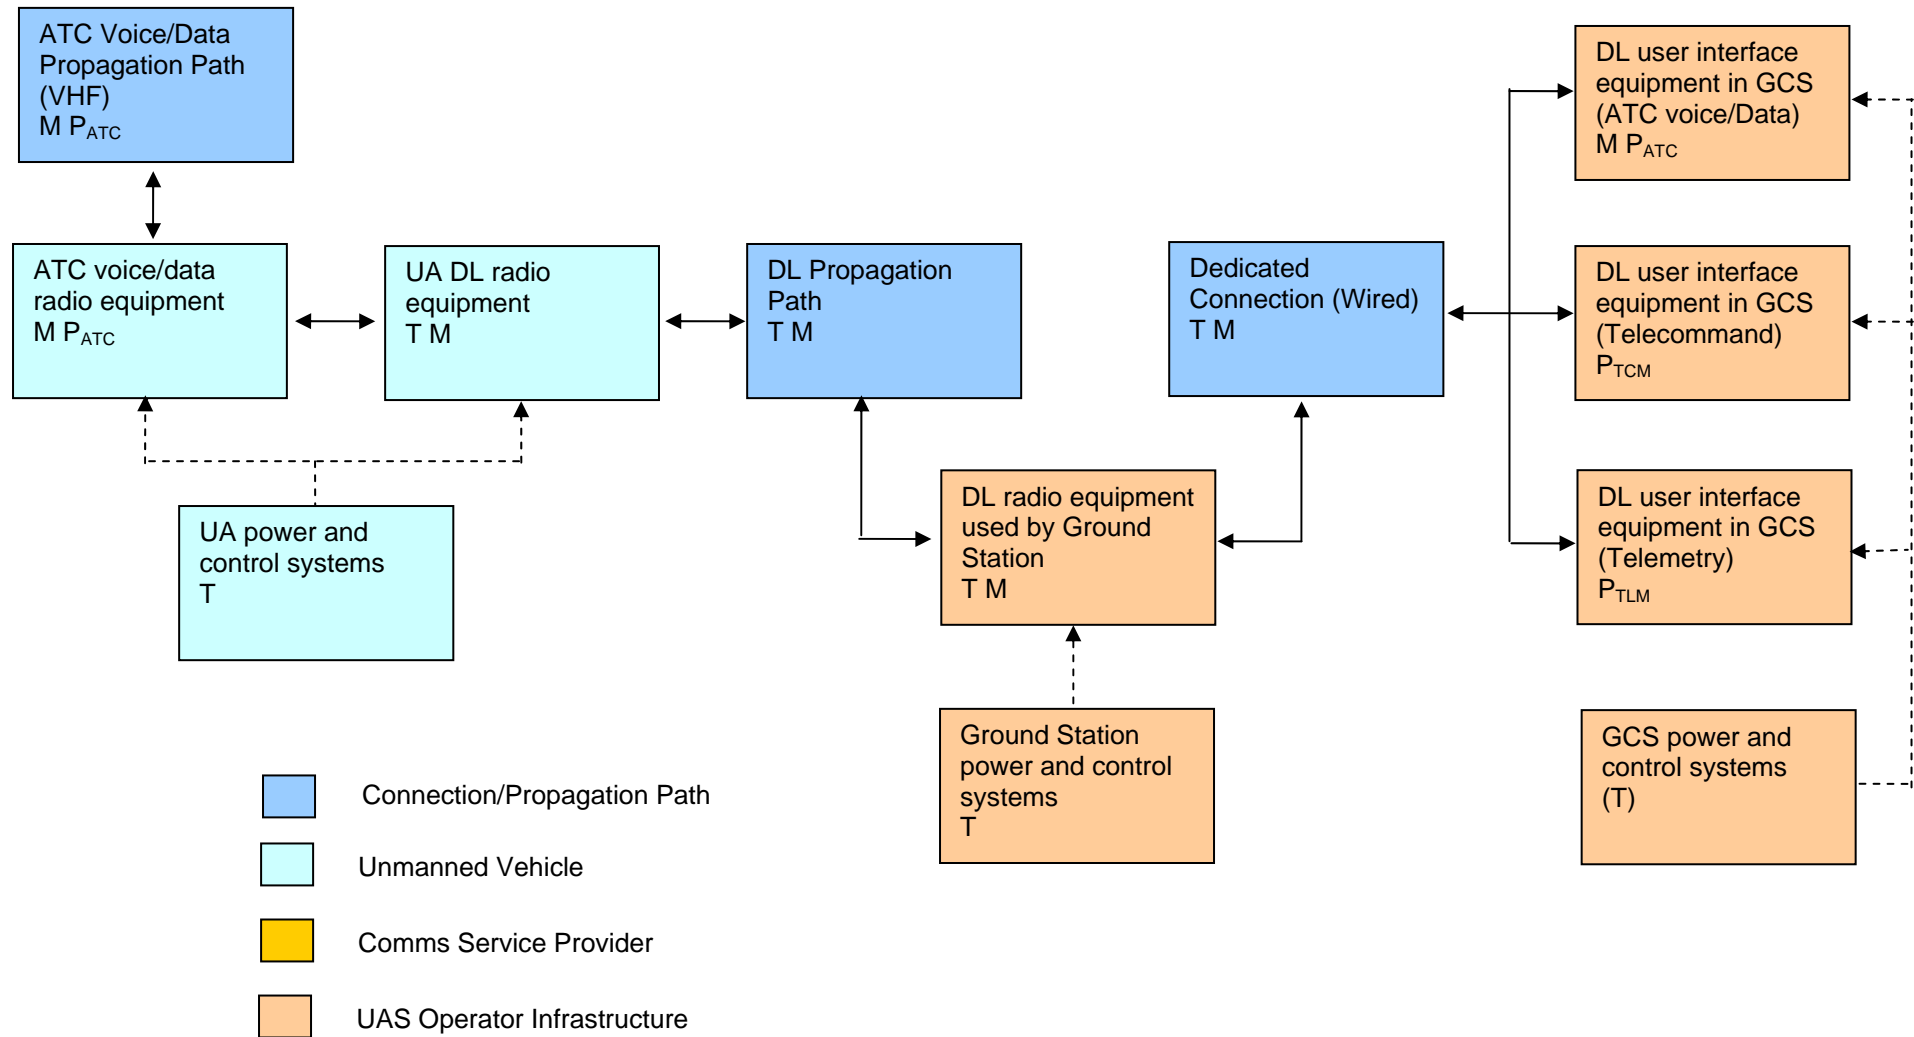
ATC Voice/Data Propagation Path (VHF)
M $P_{ATC}$

ATC voice/data radio equipment
M $P_{ATC}$

UA DL radio equipment
T M

DL Propagation Path
T M

Dedicated Connection (Wired)
T M

DL user interface equipment in GCS (ATC voice/Data)
M $P_{ATC}$

DL user interface equipment in GCS (Telecommand)
$P_{TCM}$

DL user interface equipment in GCS (Telemetry)
$P_{TLM}$

UA power and control systems
T

DL radio equipment used by Ground Station
T M

Ground Station power and control systems
T

GCS power and control systems
(T)

Connection/Propagation Path

Unmanned Vehicle

Comms Service Provider

UAS Operator Infrastructure